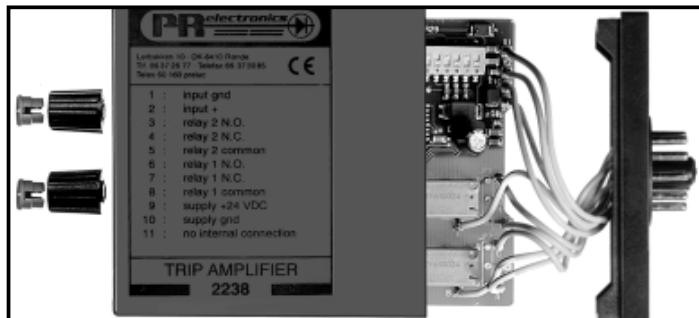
PR electronics

Lerbakken 10 · DK-8410 Rønde
Tlf. 86 37 26 77 · Telefax 86 37 30 85
Telex 60 160 prelec

CE

| | | |
|---|---|---|
| 1 | : | input gnd |
| 2 | : | input + |
| 3 | : | relay 2 N.O. |
| 4 | : | relay 2 N.C. |
| 5 | : | relay 2 common |
| 6 | : | relay 1 N.O. |
| 7 | : | relay 1 N.C. |
| 8 | : | relay 1 common |
| 9 | : | supply +24 VDC |
| 10 | : | supply gnd |
| 11 | : | no internal connection |

TRIP AMPLIFIER
2238